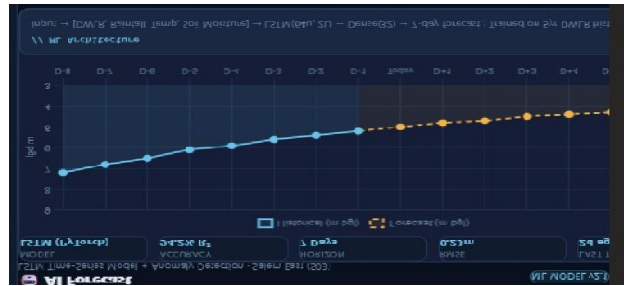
Input: → [DWLR, Rainfall, Temp, Soil Moisture] → LSTM(64u, 2L) → Dense(32) → 7-day Forecast · Trained on 5yr DWLR hist

\\ ML Architecture

D-8 D-7 D-6 D-5 D-4 D-3 D-2 D-1 Today D+1 D+2 D+3 D+4 D

2
4
0
2
4
6
8

(m bgl)

Historical (m bgl) Forecast (m bgl)

LSTM (PyTorch) MODEL
94.2% R² ACCURACY
7 Days HORIZON
0.21m RMSE
2d ago LAST T

LSTM Time-Series Model + Anomaly Detection · Salem East (20

AI Forecast

ML MODEL v2.1